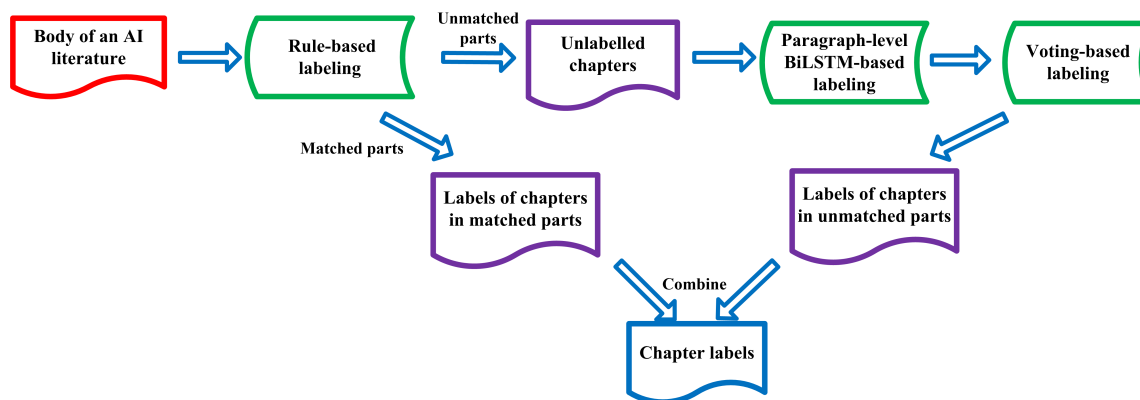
Body of an AI literature

Rule-based labeling

Unmatched parts

Unlabelled chapters

Paragraph-level BiLSTM-based labeling

Voting-based labeling

Matched parts

Labels of chapters in matched parts

Labels of chapters in unmatched parts

Combine

Chapter labels